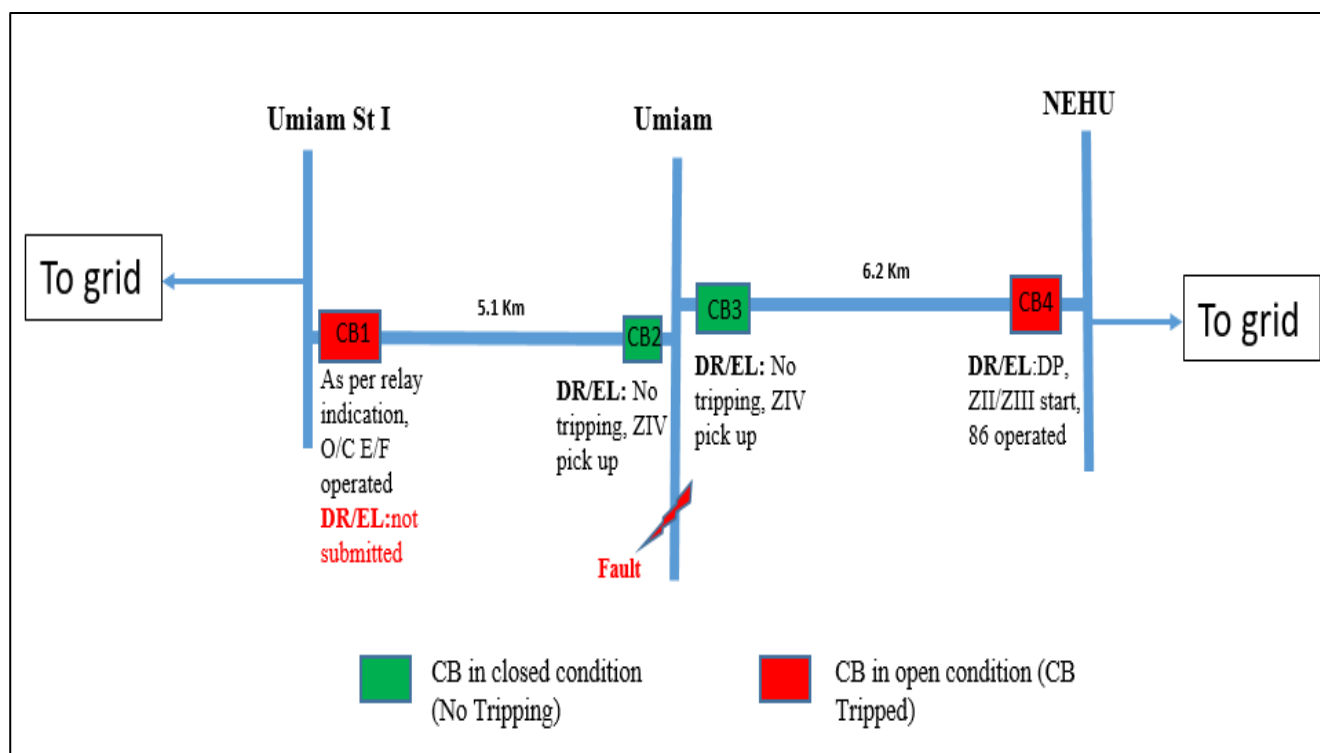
Umiam St I

Umiam

NEHU

To grid

5.1 Km

6.2 Km

To grid

CB1

CB2

CB3

CB4

As per relay indication, O/C E/F operated

DR/EL:not submitted

DR/EL: No tripping, ZIV pick up

DR/EL: No tripping, ZIV pick up

DR/EL:DP, ZII/ZIII start, 86 operated

Fault

CB in closed condition (No Tripping)

CB in open condition (CB Tripped)